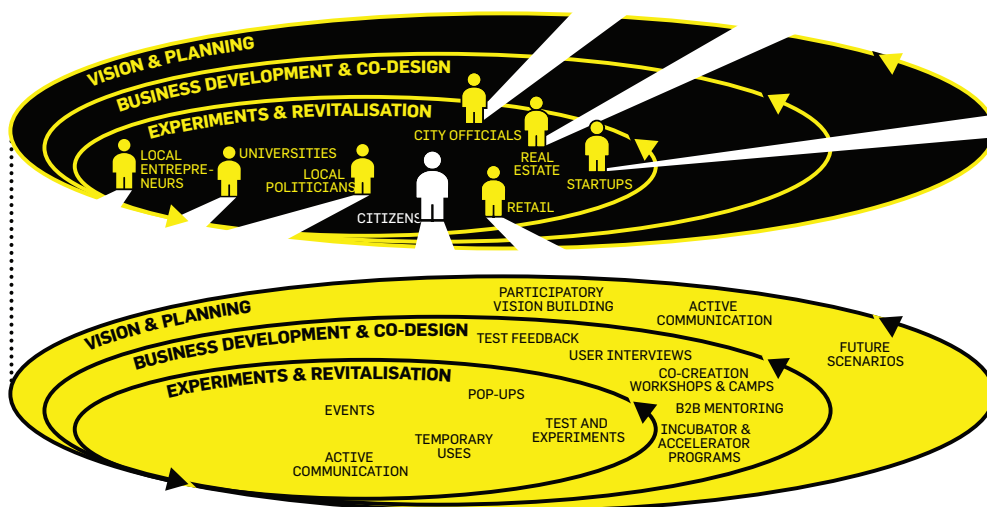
VISION & PLANNING
BUSINESS DEVELOPMENT & CO-DESIGN
EXPERIMENTS & REVITALISATION

CITY OFFICIALS
REAL ESTATE
STARTUPS
LOCAL ENTREPRENEURS
UNIVERSITIES
LOCAL POLITICIANS
CITIZENS
RETAIL

VISION & PLANNING
BUSINESS DEVELOPMENT & CO-DESIGN
EXPERIMENTS & REVITALISATION

PARTICIPATORY VISION BUILDING
ACTIVE COMMUNICATION
FUTURE SCENARIOS
TEST FEEDBACK
USER INTERVIEWS
CO-CREATION WORKSHOPS & CAMPS
B2B MENTORING
INCUBATOR & ACCELERATOR PROGRAMS
POP-UPS
EVENTS
TEST AND EXPERIMENTS
TEMPORARY USES
ACTIVE COMMUNICATION